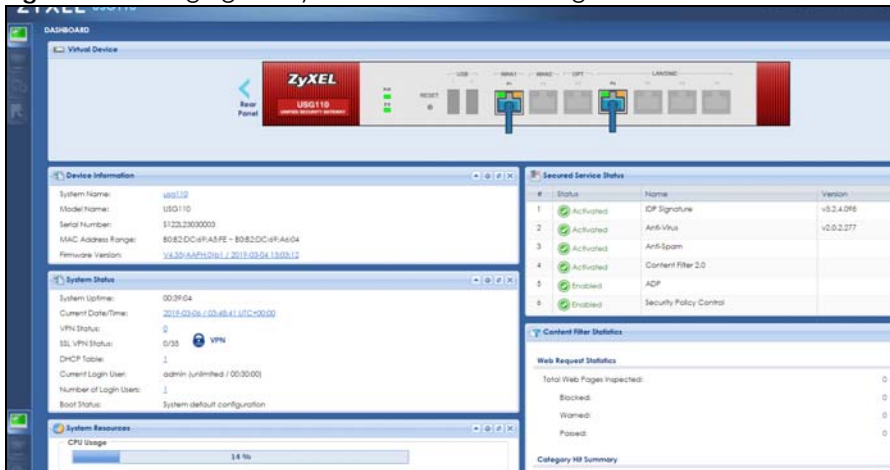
DASHBOARD

Virtual Device

Rear Panel

ZyXEL

USG110

RESET

USB

WAN1

WAN2

OPT

LAN/DMZ

Device Information

System Name: usg110

Model Name: USG110

Serial Number: S122L23030003

MAC Address Range: B0:B2:DC:6F:A5:FE ~ B0:B2:DC:6F:A6:04

Firmware Version: V4.30(AAPH.0)b1 / 2019-03-06 15:03:12

System Status

System Uptime: 00:39:04

Current Date/Time: 2019-03-06 / 03:45:41 UTC+00:00

VPN Status: 0

SSL VPN Status: 0/35 VPN

DHCP Table: 1

Current Login User: admin (unlimited / 00:30:00)

Number of Login Users: 1

Boot Status: System default configuration

System Resources

CPU Usage

14 %

Secured Service Status

| # | Status | Name | Version |
|---|---|---|---|
| 1 | Activated | IDP Signature | v3.2.4.098 |
| 2 | Activated | Anti-Virus | v2.0.2.277 |
| 3 | Activated | Anti-Spam | |
| 4 | Activated | Content Filter 2.0 | |
| 5 | Enabled | ADP | |
| 6 | Enabled | Security Policy Control | |

Content Filter Statistics

Web Request Statistics

Total Web Pages Inspected: 0

Blocked: 0

Warned: 0

Passed: 0

Category Hit Summary